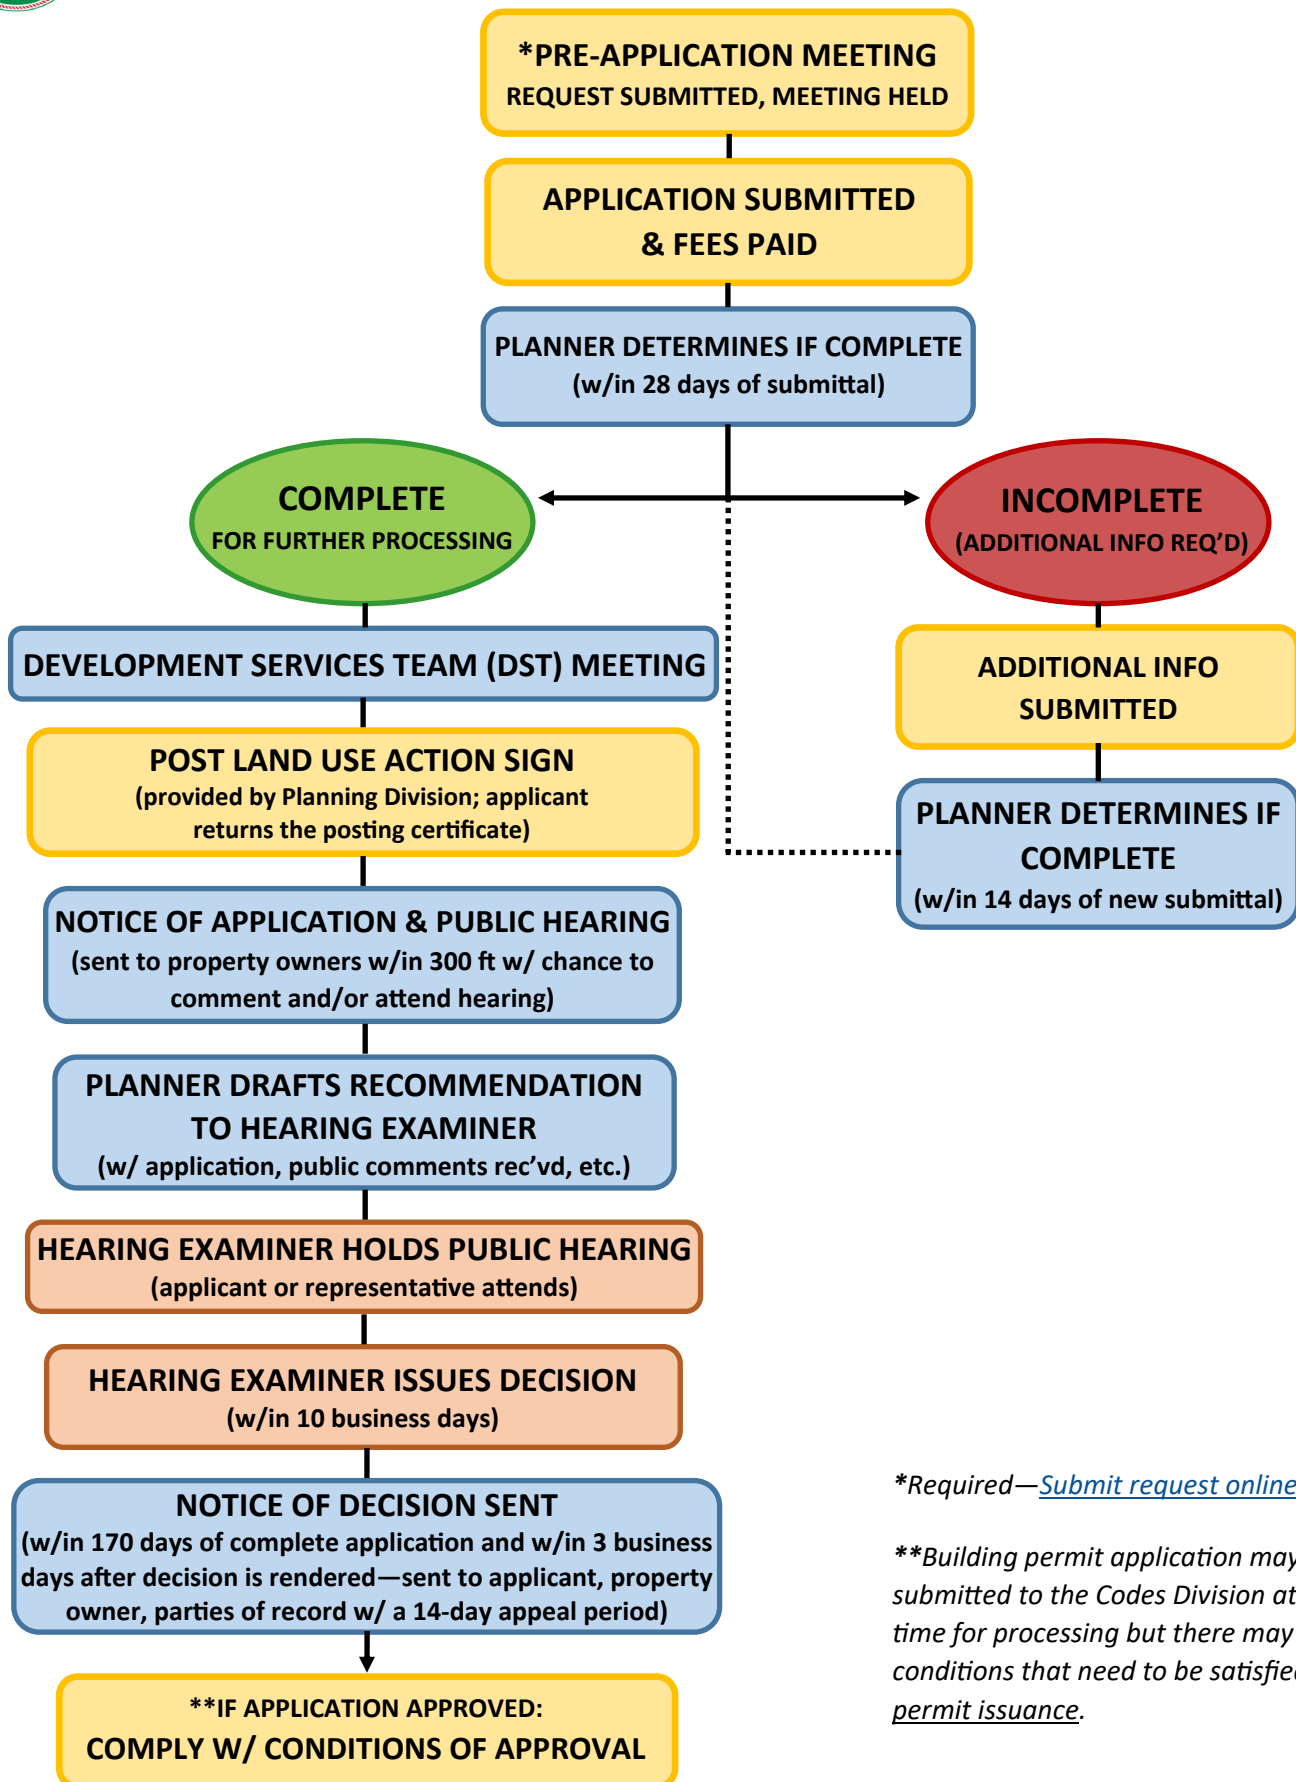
*PRE-APPLICATION MEETING
REQUEST SUBMITTED, MEETING HELD

APPLICATION SUBMITTED & FEES PAID

PLANNER DETERMINES IF COMPLETE
(w/in 28 days of submittal)

COMPLETE
FOR FURTHER PROCESSING

INCOMPLETE
(ADDITIONAL INFO REQ'D)

DEVELOPMENT SERVICES TEAM (DST) MEETING

ADDITIONAL INFO SUBMITTED

POST LAND USE ACTION SIGN
(provided by Planning Division; applicant returns the posting certificate)

PLANNER DETERMINES IF COMPLETE
(w/in 14 days of new submittal)

NOTICE OF APPLICATION & PUBLIC HEARING
(sent to property owners w/in 300 ft w/ chance to comment and/or attend hearing)

PLANNER DRAFTS RECOMMENDATION TO HEARING EXAMINER
(w/ application, public comments rec'vd, etc.)

HEARING EXAMINER HOLDS PUBLIC HEARING
(applicant or representative attends)

HEARING EXAMINER ISSUES DECISION
(w/in 10 business days)

NOTICE OF DECISION SENT
(w/in 170 days of complete application and w/in 3 business days after decision is rendered—sent to applicant, property owner, parties of record w/ a 14-day appeal period)

**IF APPLICATION APPROVED:
COMPLY W/ CONDITIONS OF APPROVAL

*Required—Submit request online

**Building permit application may submitted to the Codes Division at time for processing but there may conditions that need to be satisfied permit issuance.